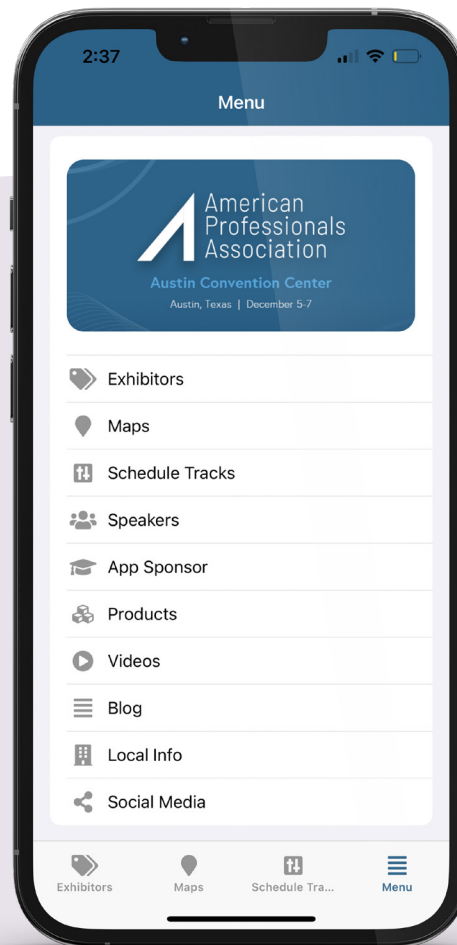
2:37

Menu

American Professionals Association

Austin Convention Center

Austin, Texas | December 5-7

Exhibitors

Maps

Schedule Tracks

Speakers

App Sponsor

Products

Videos

Blog

Local Info

Social Media

Exhibitors Maps Schedule Tra... Menu